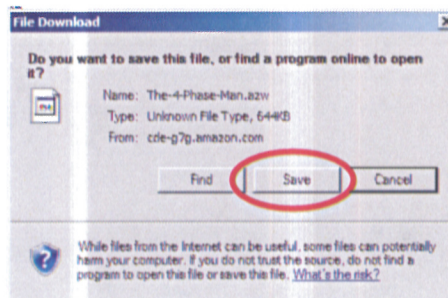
File Download

Do you want to save this file, or find a program online to open it?

Name: The-4-Phase-Man.azw
Type: Unknown File Type, 644KB
From: cde-g7g.amazon.com

Find
Save
Cancel

While files from the Internet can be useful, some files can potentially harm your computer. If you do not trust the source, do not find a program to open this file or save this file. What's the risk?